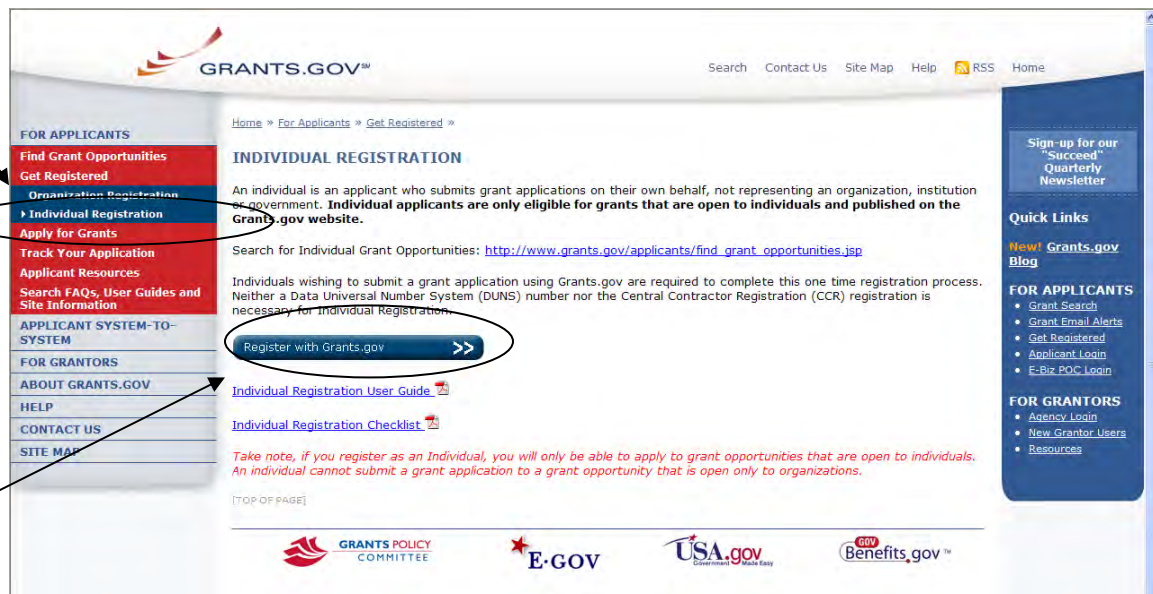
GRANTS.GOV℠

Search Contact Us Site Map Help RSS Home

FOR APPLICANTS
Find Grant Opportunities
Get Registered
Organization Registration
Individual Registration
Apply for Grants
Track Your Application
Applicant Resources
Search FAQs, User Guides and Site Information
APPLICANT SYSTEM-TO-SYSTEM
FOR GRANTORS
ABOUT GRANTS.GOV
HELP
CONTACT US
SITE MAP

Home » For Applicants » Get Registered »

INDIVIDUAL REGISTRATION

An individual is an applicant who submits grant applications on their own behalf, not representing an organization, institution or government. **Individual applicants are only eligible for grants that are open to individuals and published on the Grants.gov website.**

Search for Individual Grant Opportunities: http://www.grants.gov/applicants/find_grant_opportunities.jsp

Individuals wishing to submit a grant application using Grants.gov are required to complete this one time registration process. Neither a Data Universal Number System (DUNS) number nor the Central Contractor Registration (CCR) registration is necessary for Individual Registration.

Register with Grants.gov >>

Individual Registration User Guide

Individual Registration Checklist

Take note, if you register as an Individual, you will only be able to apply to grant opportunities that are open to individuals. An individual cannot submit a grant application to a grant opportunity that is open only to organizations.

[TOP OF PAGE]

GRANTS POLICY COMMITTEE
E·GOV
USA.gov Government Made Easy
GOV Benefits.gov™

Sign-up for our "Succeed" Quarterly Newsletter

Quick Links

New! Grants.gov Blog

FOR APPLICANTS
• Grant Search
• Grant Email Alerts
• Get Registered
• Applicant Login
• E-Biz POC Login

FOR GRANTORS
• Agency Login
• New Grantor Users
• Resources